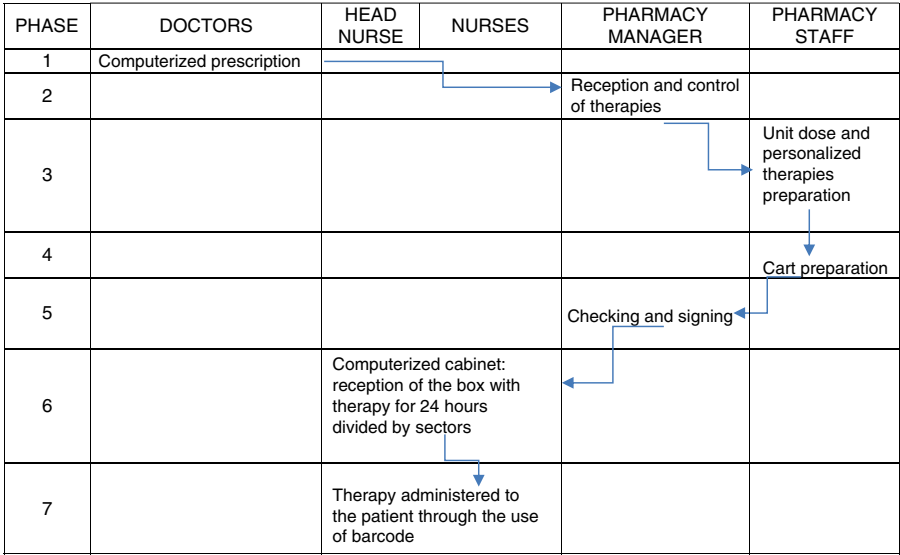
| PHASE | DOCTORS | HEAD NURSE | NURSES | PHARMACY MANAGER | PHARMACY STAFF |
|---|---|---|---|---|---|
| 1 | Computerized prescription | | | | |
| 2 | | | | Reception and control of therapies | |
| 3 | | | | | Unit dose and personalized therapies preparation |
| 4 | | | | | Cart preparation |
| 5 | | | | Checking and signing | |
| 6 | | Computerized cabinet: reception of the box with therapy for 24 hours divided by sectors | | | |
| 7 | | Therapy administered to the patient through the use of barcode | | | |